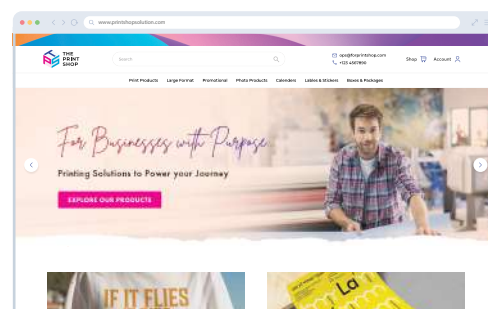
www.printshopsolution.com

THE PRINT SHOP

Search

ops@forprintshop.com
+123 4567890

Shop

Account

Print Products | Large Format | Promotional | Photo Products | Calendars | Labels & Stickers | Boxes & Packages

For Businesses with Purpose

Printing Solutions to Power your Journey

EXPLORE OUR PRODUCTS

IF IT FLIES

La